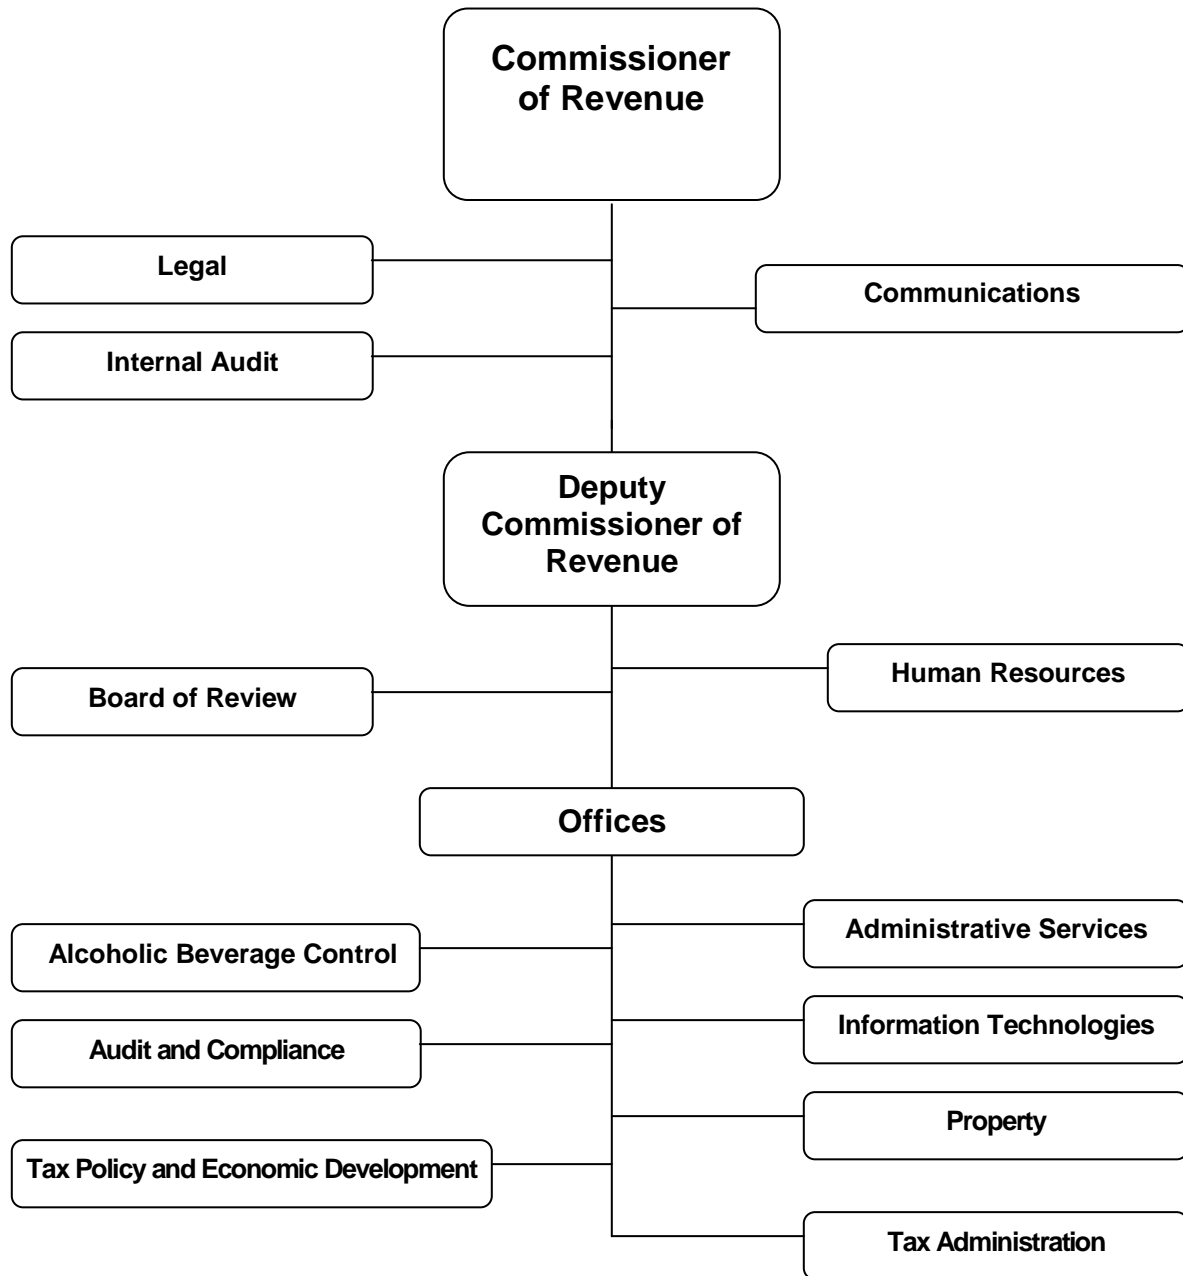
Commissioner of Revenue

Legal

Communications

Internal Audit

Deputy Commissioner of Revenue

Human Resources

Board of Review

Offices

Administrative Services

Alcoholic Beverage Control

Information Technologies

Audit and Compliance

Property

Tax Policy and Economic Development

Tax Administration